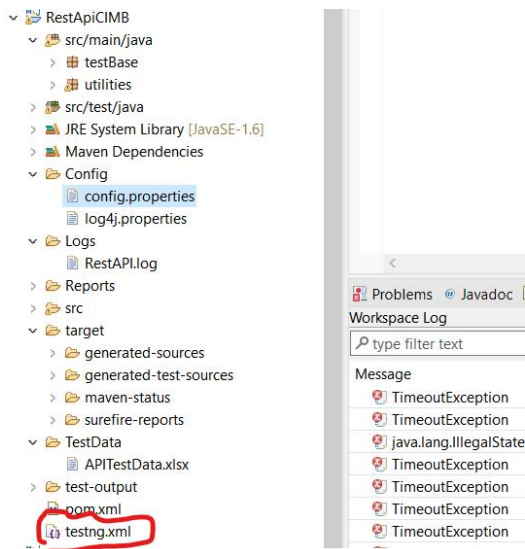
RestApiCIMB
src/main/java
testBase
utilities
src/test/java
JRE System Library [JavaSE-1.6]
Maven Dependencies
Config
config.properties
log4j.properties
Logs
RestAPI.log
Reports
src
target
generated-sources
generated-test-sources
maven-status
surefire-reports
TestData
APITestData.xlsx
test-output
pom.xml
testng.xml

Problems @ Javadoc
Workspace Log
type filter text
Message
TimeoutException
TimeoutException
java.lang.IllegalState
TimeoutException
TimeoutException
TimeoutException
TimeoutException